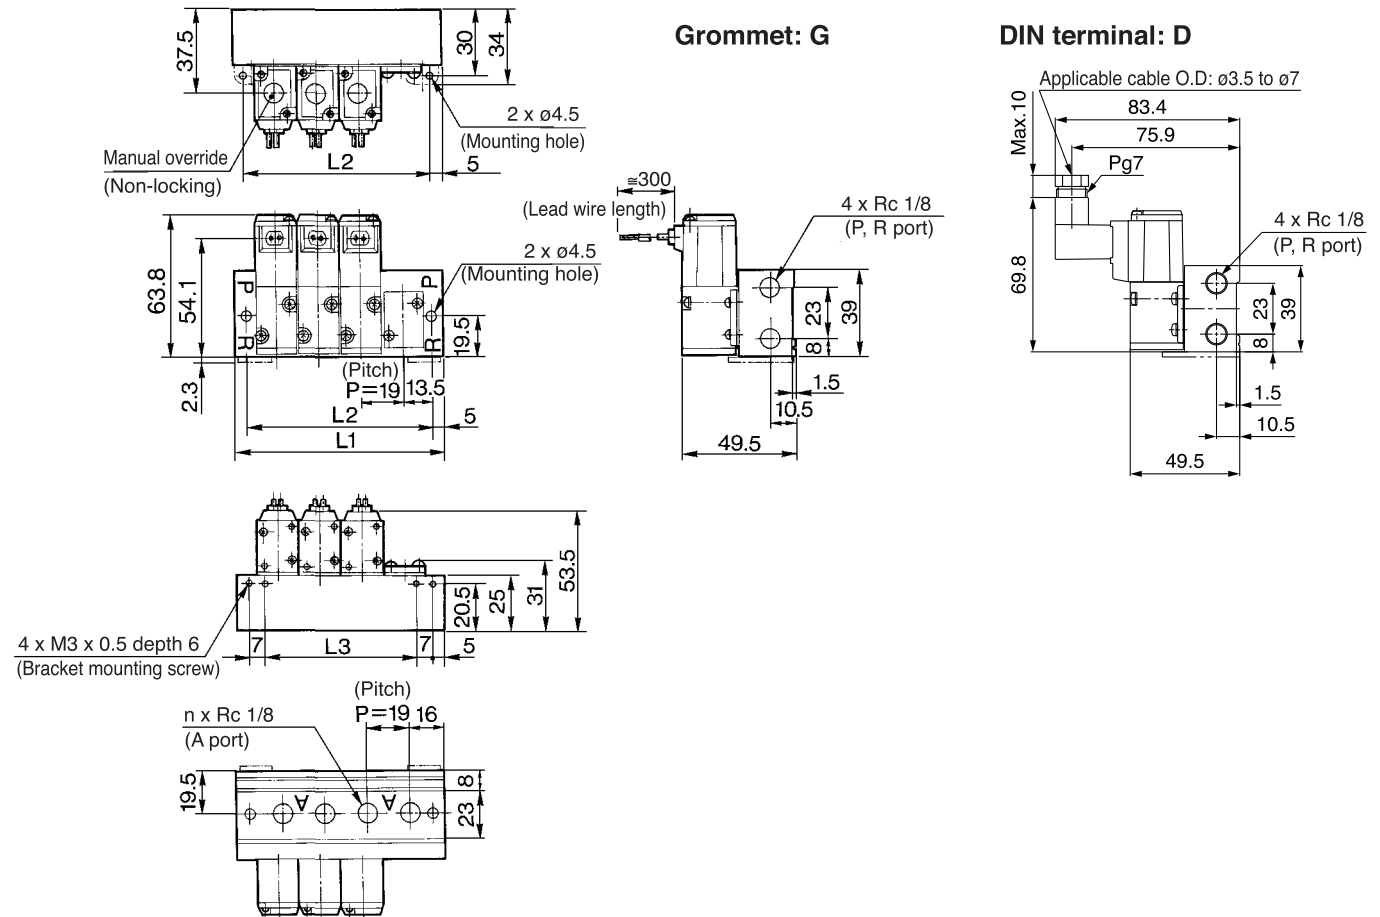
37.5
30
34
2 x ø4.5
(Mounting hole)
Manual override
(Non-locking)
L2
5

Grommet: G

≅300
(Lead wire length)
4 x Rc 1/8
(P, R port)
23
39
8
1.5
10.5
49.5

DIN terminal: D

Applicable cable O.D: ø3.5 to ø7
Max.10
83.4
75.9
Pg7
4 x Rc 1/8
(P, R port)
69.8
23
39
8
1.5
10.5
49.5

63.8
54.1
2 x ø4.5
(Mounting hole)
P
R
P
R
19.5
(Pitch)
P=19
13.5
2.3
L2
5
L1

53.5
31
25
20.5
4 x M3 x 0.5 depth 6
(Bracket mounting screw)
7
L3
7
5

(Pitch)
P=19
16
n x Rc 1/8
(A port)
19.5
A
A
8
23